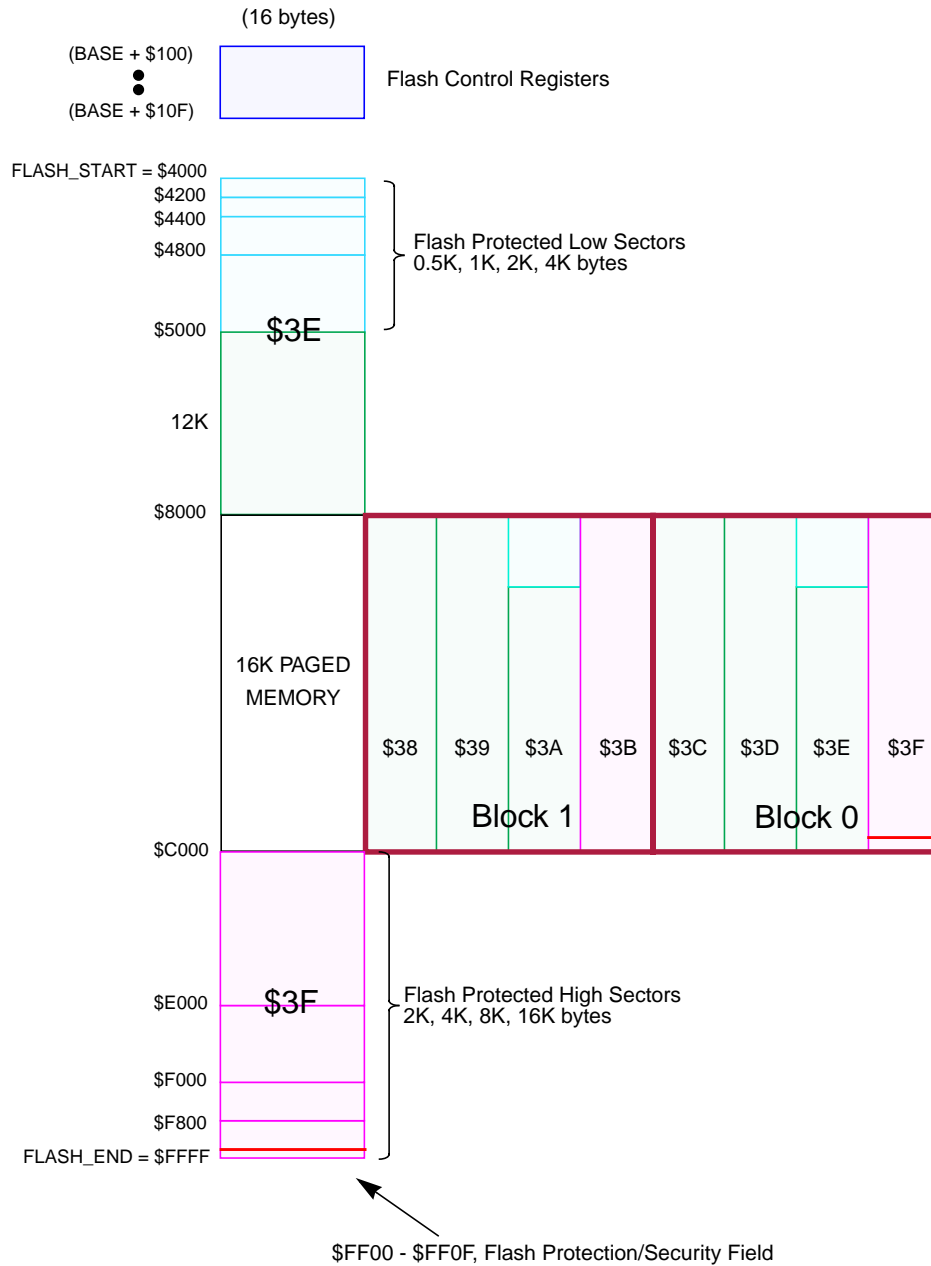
(16 bytes)

(BASE + \$100)

(BASE + \$10F)

Flash Control Registers

FLASH_START = \$4000

\$4200

\$4400

\$4800

Flash Protected Low Sectors
0.5K, 1K, 2K, 4K bytes

\$5000

\$3E

12K

\$8000

16K PAGED MEMORY

\$38

\$39

\$3A

\$3B

\$3C

\$3D

\$3E

\$3F

Block 1

Block 0

\$C000

\$3F

\$E000

Flash Protected High Sectors
2K, 4K, 8K, 16K bytes

\$F000

\$F800

FLASH_END = \$FFFF

\$FF00 - \$FF0F, Flash Protection/Security Field